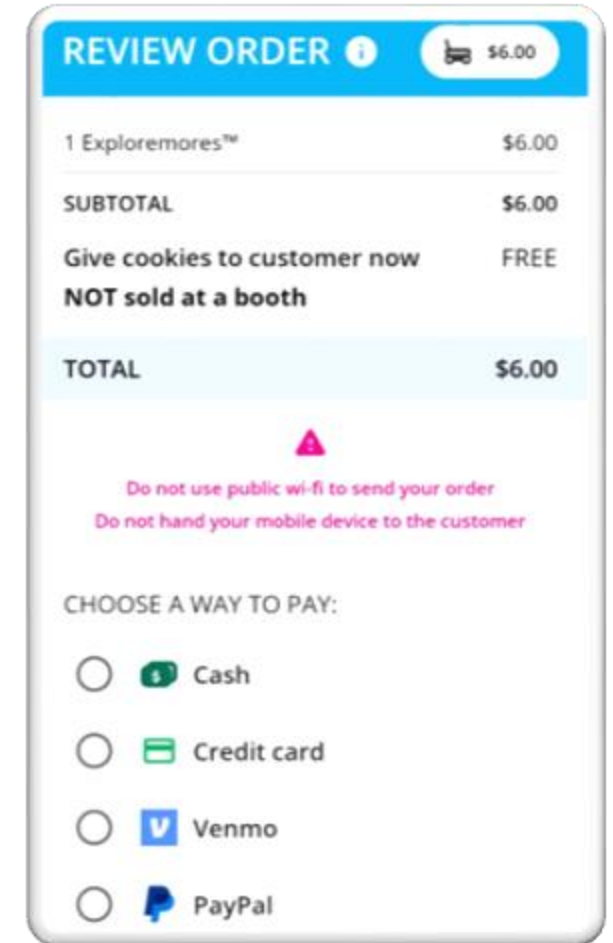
REVIEW ORDER

$6.00

1 Exploremores™ $6.00

SUBTOTAL $6.00

Give cookies to customer now FREE
NOT sold at a booth

TOTAL $6.00

Do not use public wi-fi to send your order
Do not hand your mobile device to the customer

CHOOSE A WAY TO PAY:

Cash

Credit card

Venmo

PayPal